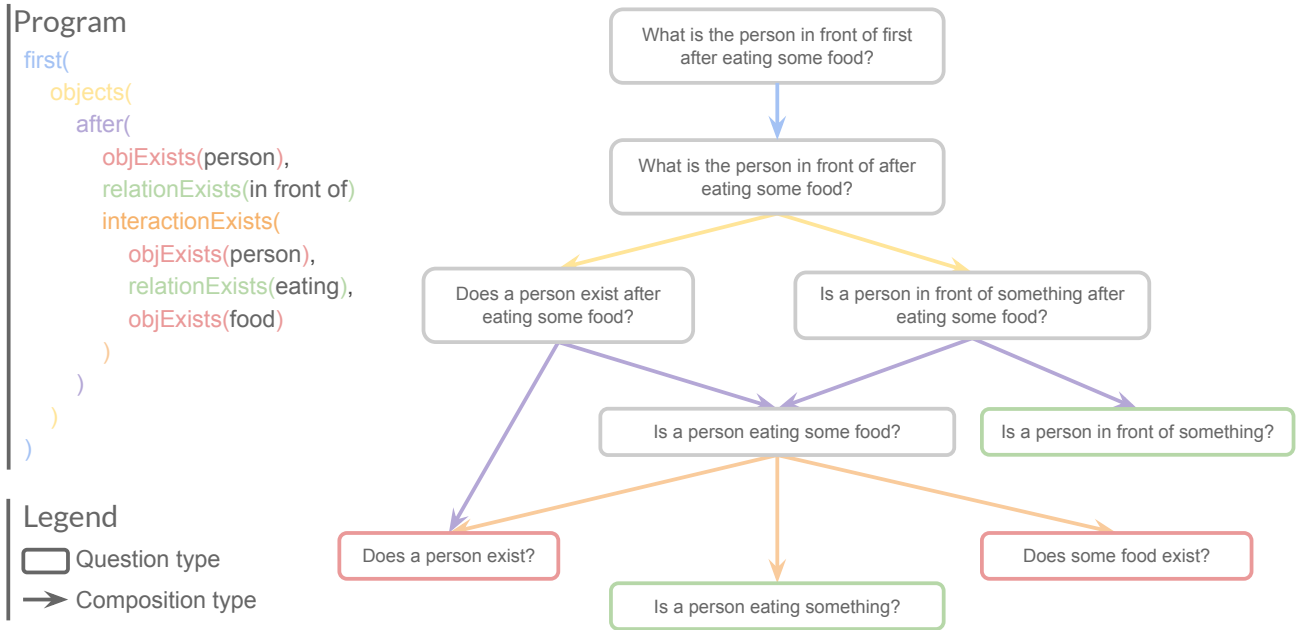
Program

first(
objects(
after(
objExists(person),
relationExists(in front of)
interactionExists(
objExists(person),
relationExists(eating),
objExists(food)
)
)
)
)

Legend
Question type
Composition type

What is the person in front of first after eating some food?

What is the person in front of after eating some food?

Does a person exist after eating some food?

Is a person in front of something after eating some food?

Is a person eating some food?

Is a person in front of something?

Does a person exist?

Does some food exist?

Is a person eating something?